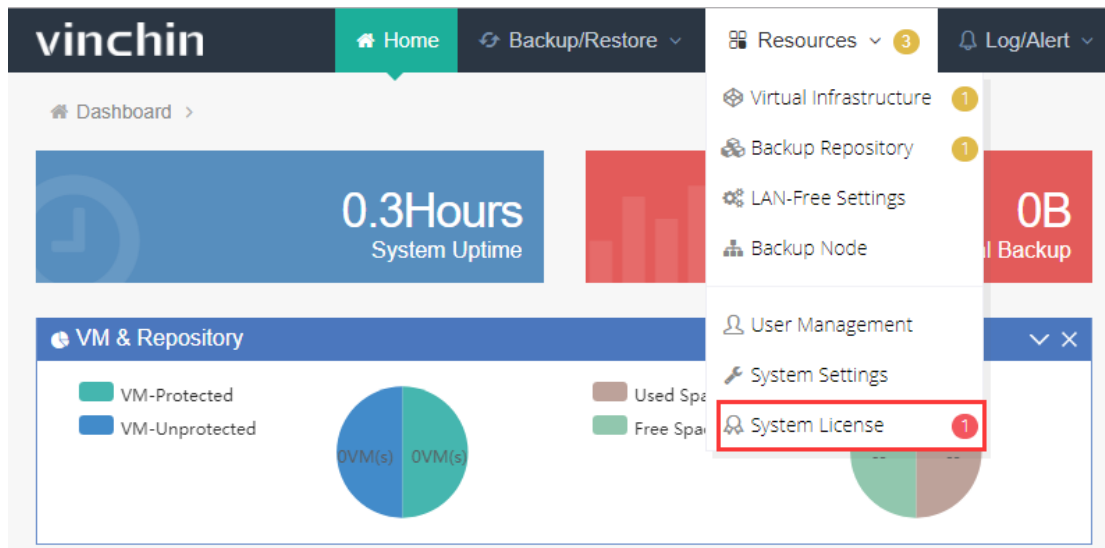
vinchin

Home

Backup/Restore

Resources 3

Log/Alert

Dashboard >

0.3Hours
System Uptime

0B
l Backup

Virtual Infrastructure 1

Backup Repository 1

LAN-Free Settings

Backup Node

User Management

System Settings

System License 1

VM & Repository

VM-Protected

VM-Unprotected

0VM(s) 0VM(s)

Used Spa

Free Spa

-- --